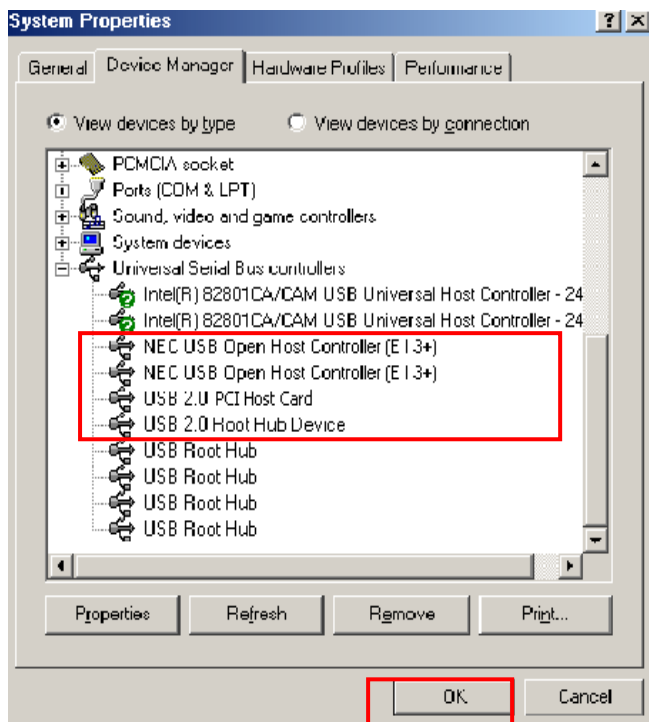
System Properties

? X

General | Device Manager | Hardware Profiles | Performance

View devices by type   View devices by connection

PCMCIA socket
Ports (COM & LPT)
Sound, video and game controllers
System devices
Universal Serial Bus controllers
Intel(R) 82801CA/CAM USB Universal Host Controller - 24
Intel(R) 82801CA/CAM USB Universal Host Controller - 24
NEC USB Open Host Controller (E13+)
NEC USB Open Host Controller (E13+)
USB 2.0 PCI Host Card
USB 2.0 Root Hub Device
USB Root Hub
USB Root Hub
USB Root Hub
USB Root Hub

Properties | Refresh | Remove | Print...

OK | Cancel